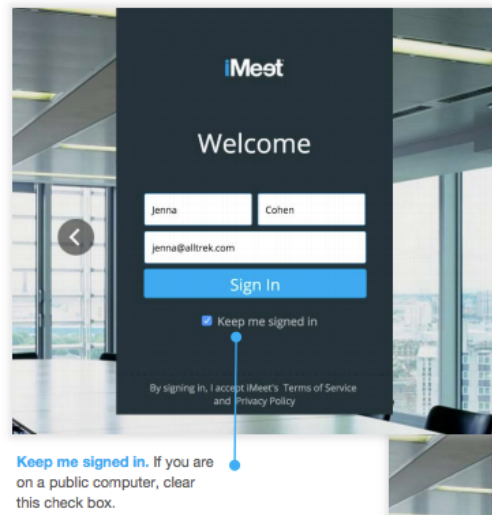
iMeet

Welcome

Jenna

Cohen

jenna@alltrek.com

Sign In

Keep me signed in

By signing in, I accept iMeet's Terms of Service and Privacy Policy

Keep me signed in. If you are on a public computer, clear this check box.